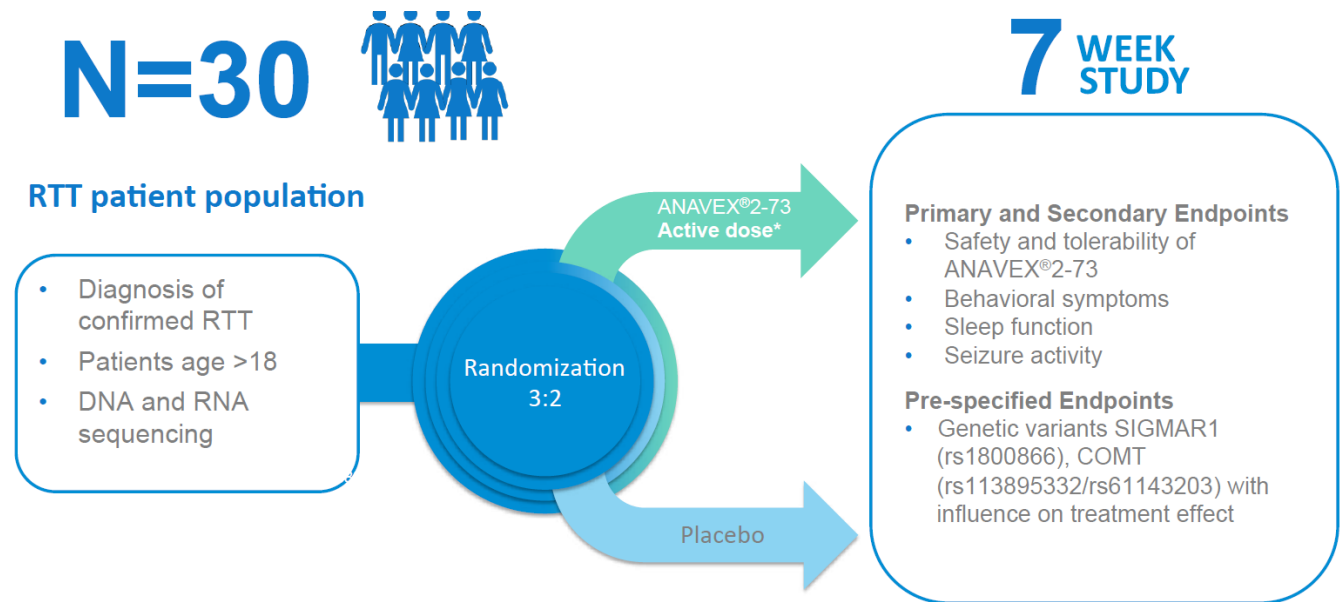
N=30

RTT patient population

- Diagnosis of confirmed RTT
- Patients age >18
- DNA and RNA sequencing

Randomization 3:2

ANAVEX®2-73
Active dose*

Placebo

7 WEEK STUDY

Primary and Secondary Endpoints
- Safety and tolerability of ANAVEX®2-73
- Behavioral symptoms
- Sleep function
- Seizure activity

Pre-specified Endpoints
- Genetic variants SIGMAR1 (rs1800866), COMT (rs113895332/rs61143203) with influence on treatment effect